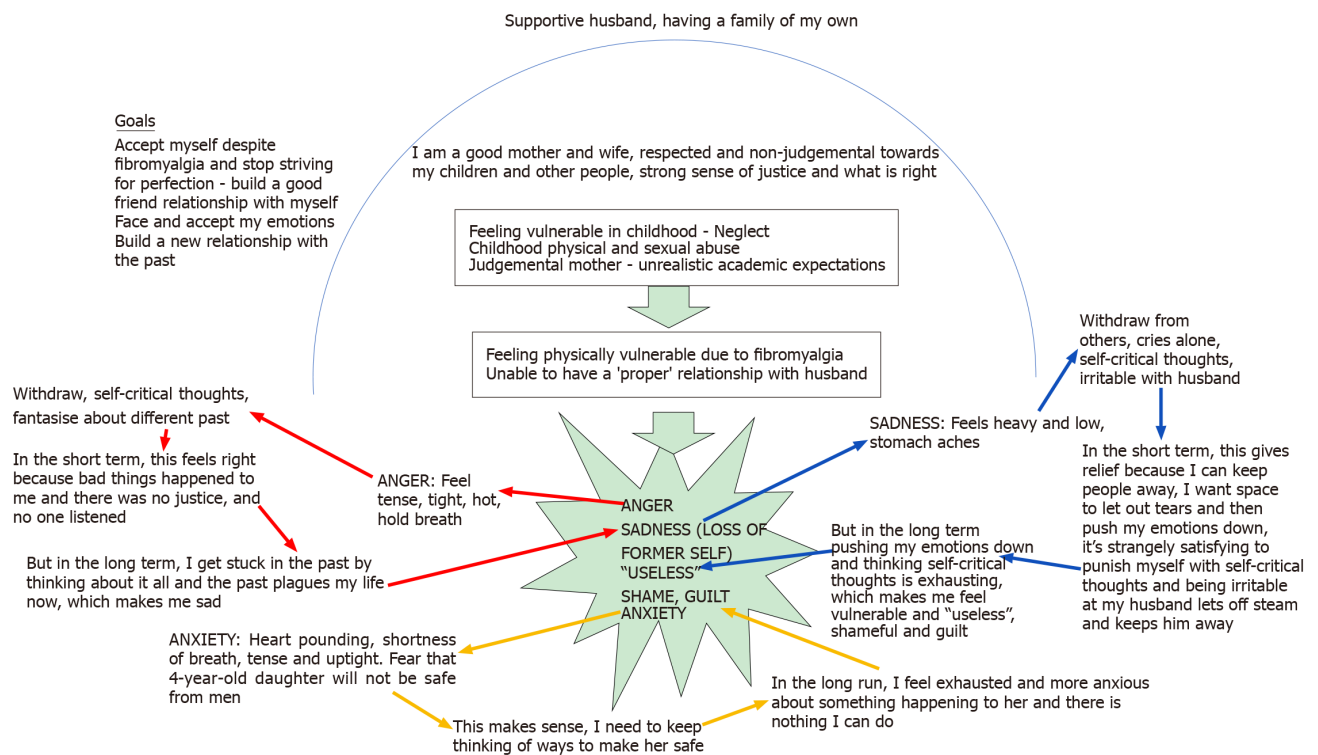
Supportive husband, having a family of my own

Goals
Accept myself despite fibromyalgia and stop striving for perfection - build a good friend relationship with myself
Face and accept my emotions
Build a new relationship with the past

I am a good mother and wife, respected and non-judgemental towards my children and other people, strong sense of justice and what is right

Feeling vulnerable in childhood - Neglect
Childhood physical and sexual abuse
Judgemental mother - unrealistic academic expectations

Feeling physically vulnerable due to fibromyalgia
Unable to have a 'proper' relationship with husband

Withdraw from others, cries alone, self-critical thoughts, irritable with husband

Withdraw, self-critical thoughts, fantasise about different past

In the short term, this feels right because bad things happened to me and there was no justice, and no one listened

ANGER: Feel tense, tight, hot, hold breath

SADNESS: Feels heavy and low, stomach aches

In the short term, this gives relief because I can keep people away, I want space to let out tears and then push my emotions down, it's strangely satisfying to punish myself with self-critical thoughts and being irritable at my husband lets off steam and keeps him away

ANGER
SADNESS (LOSS OF FORMER SELF)
"USELESS"
SHAME, GUILT
ANXIETY

But in the long term pushing my emotions down and thinking self-critical thoughts is exhausting, which makes me feel vulnerable and "useless", shameful and guilt

But in the long term, I get stuck in the past by thinking about it all and the past plagues my life now, which makes me sad

ANXIETY: Heart pounding, shortness of breath, tense and uptight. Fear that 4-year-old daughter will not be safe from men

In the long run, I feel exhausted and more anxious about something happening to her and there is nothing I can do

This makes sense, I need to keep thinking of ways to make her safe